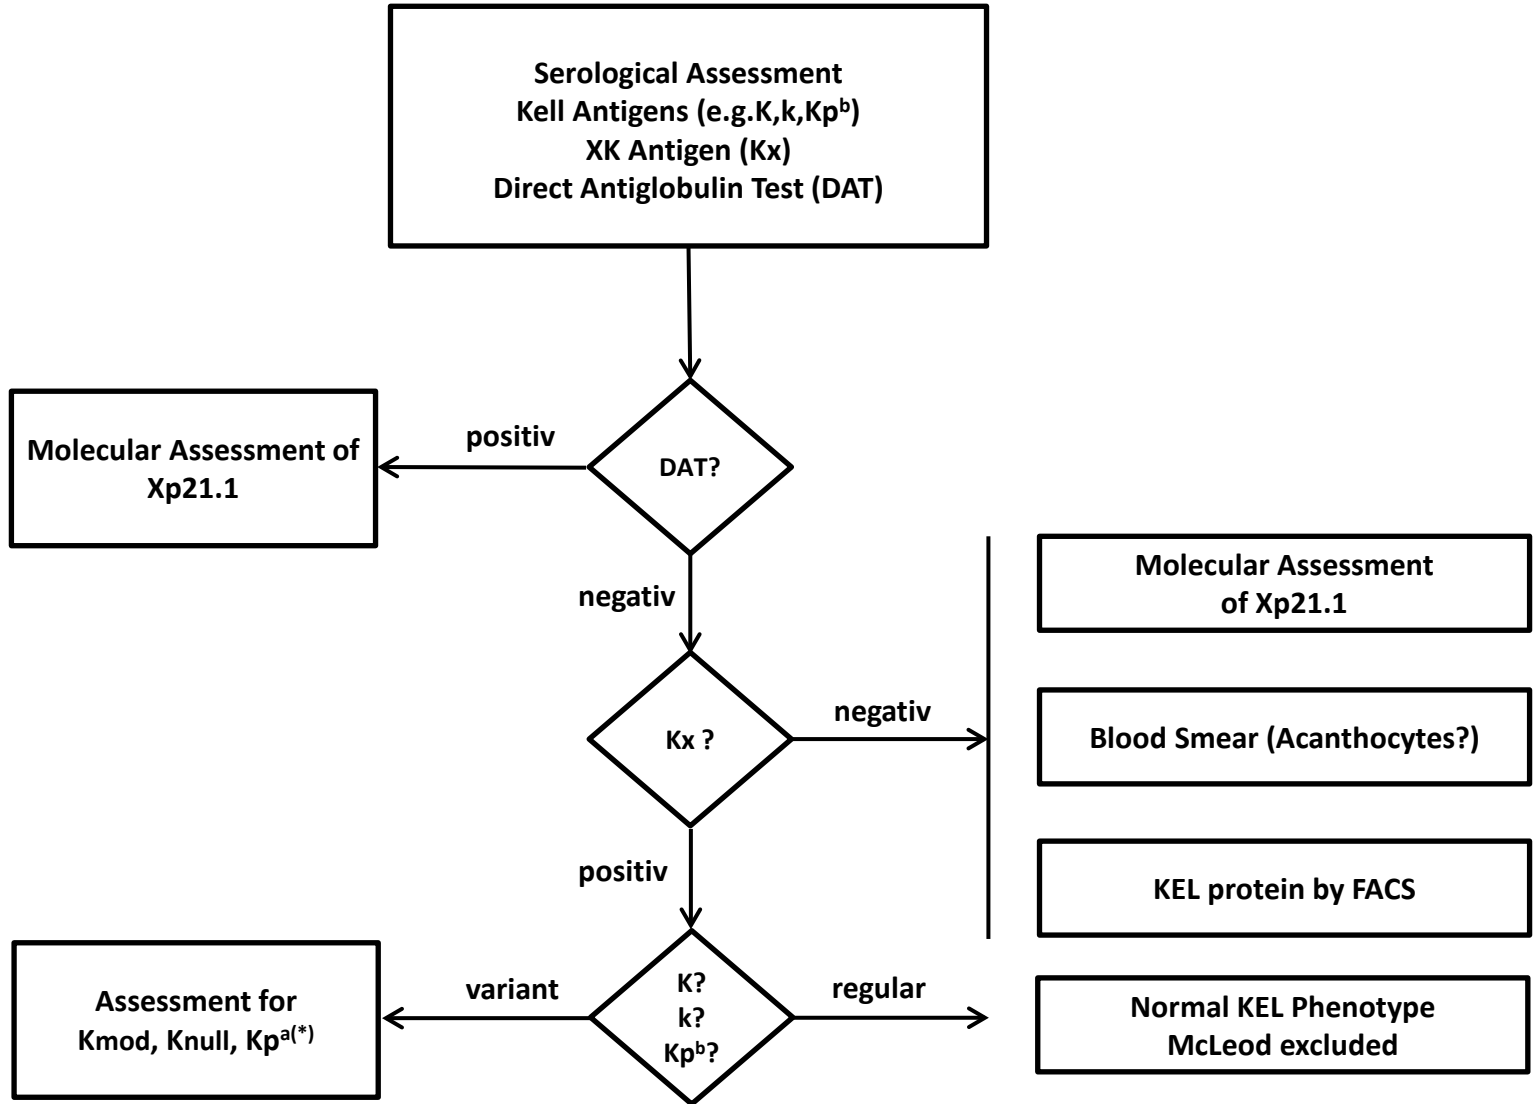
Serological Assessment
Kell Antigens (e.g.K,k,Kp$^{b}$)
XK Antigen (Kx)
Direct Antiglobulin Test (DAT)

DAT?

positiv

Molecular Assessment of Xp21.1

negativ

Kx ?

negativ

Molecular Assessment of Xp21.1

Blood Smear (Acanthocytes?)

KEL protein by FACS

positiv

K?
k?
Kp$^{b}$?

variant

Assessment for Kmod, Knull, Kp$^{a(*)}$

regular

Normal KEL Phenotype
McLeod excluded